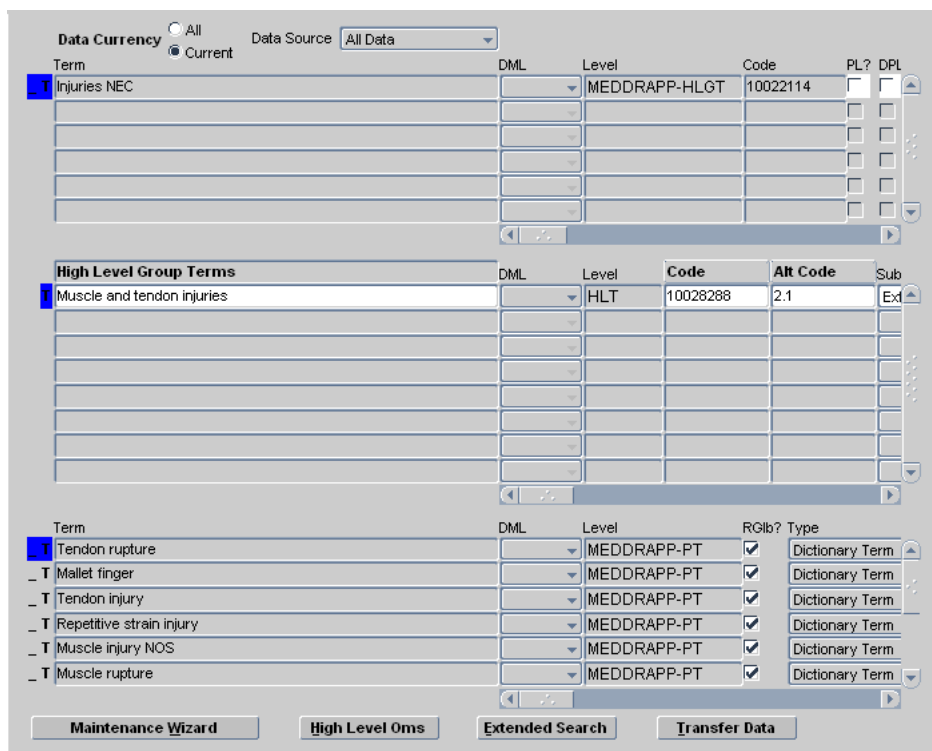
Data Currency All Current Data Source All Data

| | Term | DML | Level | Code | PL? | DPL |
|---|---|---|---|---|---|---|
| _ T | Injuries NEC | | MEDDRAPP-HLGT | 10022114 | | |

| | High Level Group Terms | DML | Level | Code | Alt Code | Sub |
|---|---|---|---|---|---|---|
| T | Muscle and tendon injuries | | HLT | 10028288 | 2.1 | Ext |

| | Term | DML | Level | RGlb? | Type |
|---|---|---|---|---|---|
| _ T | Tendon rupture | | MEDDRAPP-PT | ☑ | Dictionary Term |
| _ T | Mallet finger | | MEDDRAPP-PT | ☑ | Dictionary Term |
| _ T | Tendon injury | | MEDDRAPP-PT | ☑ | Dictionary Term |
| _ T | Repetitive strain injury | | MEDDRAPP-PT | ☑ | Dictionary Term |
| _ T | Muscle injury NOS | | MEDDRAPP-PT | ☑ | Dictionary Term |
| _ T | Muscle rupture | | MEDDRAPP-PT | ☑ | Dictionary Term |

Maintenance Wizard High Level Oms Extended Search Transfer Data